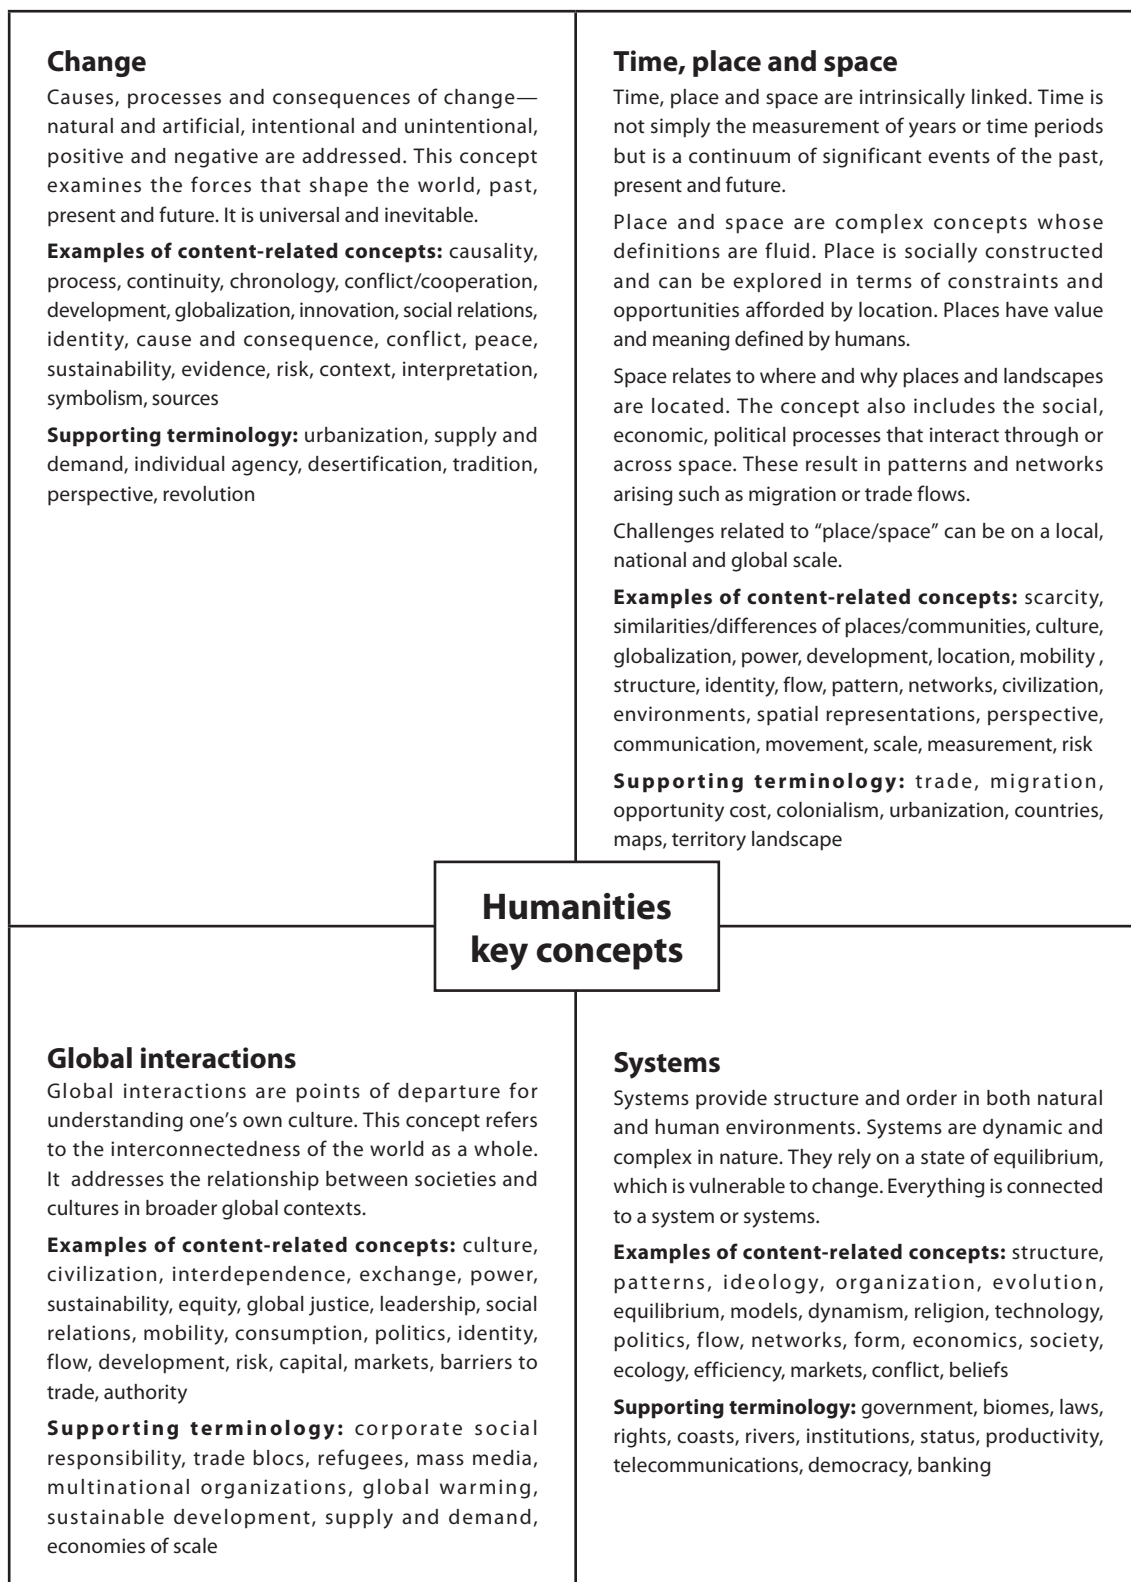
**Change**

Causes, processes and consequences of change—natural and artificial, intentional and unintentional, positive and negative are addressed. This concept examines the forces that shape the world, past, present and future. It is universal and inevitable.

**Examples of content-related concepts:** causality, process, continuity, chronology, conflict/cooperation, development, globalization, innovation, social relations, identity, cause and consequence, conflict, peace, sustainability, evidence, risk, context, interpretation, symbolism, sources

**Supporting terminology:** urbanization, supply and demand, individual agency, desertification, tradition, perspective, revolution

**Time, place and space**

Time, place and space are intrinsically linked. Time is not simply the measurement of years or time periods but is a continuum of significant events of the past, present and future.

Place and space are complex concepts whose definitions are fluid. Place is socially constructed and can be explored in terms of constraints and opportunities afforded by location. Places have value and meaning defined by humans.

Space relates to where and why places and landscapes are located. The concept also includes the social, economic, political processes that interact through or across space. These result in patterns and networks arising such as migration or trade flows.

Challenges related to "place/space" can be on a local, national and global scale.

**Examples of content-related concepts:** scarcity, similarities/differences of places/communities, culture, globalization, power, development, location, mobility , structure, identity, flow, pattern, networks, civilization, environments, spatial representations, perspective, communication, movement, scale, measurement, risk

**Supporting terminology:** trade, migration, opportunity cost, colonialism, urbanization, countries, maps, territory landscape

**Humanities key concepts**

**Global interactions**

Global interactions are points of departure for understanding one's own culture. This concept refers to the interconnectedness of the world as a whole. It addresses the relationship between societies and cultures in broader global contexts.

**Examples of content-related concepts:** culture, civilization, interdependence, exchange, power, sustainability, equity, global justice, leadership, social relations, mobility, consumption, politics, identity, flow, development, risk, capital, markets, barriers to trade, authority

**Supporting terminology:** corporate social responsibility, trade blocs, refugees, mass media, multinational organizations, global warming, sustainable development, supply and demand, economies of scale

**Systems**

Systems provide structure and order in both natural and human environments. Systems are dynamic and complex in nature. They rely on a state of equilibrium, which is vulnerable to change. Everything is connected to a system or systems.

**Examples of content-related concepts:** structure, patterns, ideology, organization, evolution, equilibrium, models, dynamism, religion, technology, politics, flow, networks, form, economics, society, ecology, efficiency, markets, conflict, beliefs

**Supporting terminology:** government, biomes, laws, rights, coasts, rivers, institutions, status, productivity, telecommunications, democracy, banking